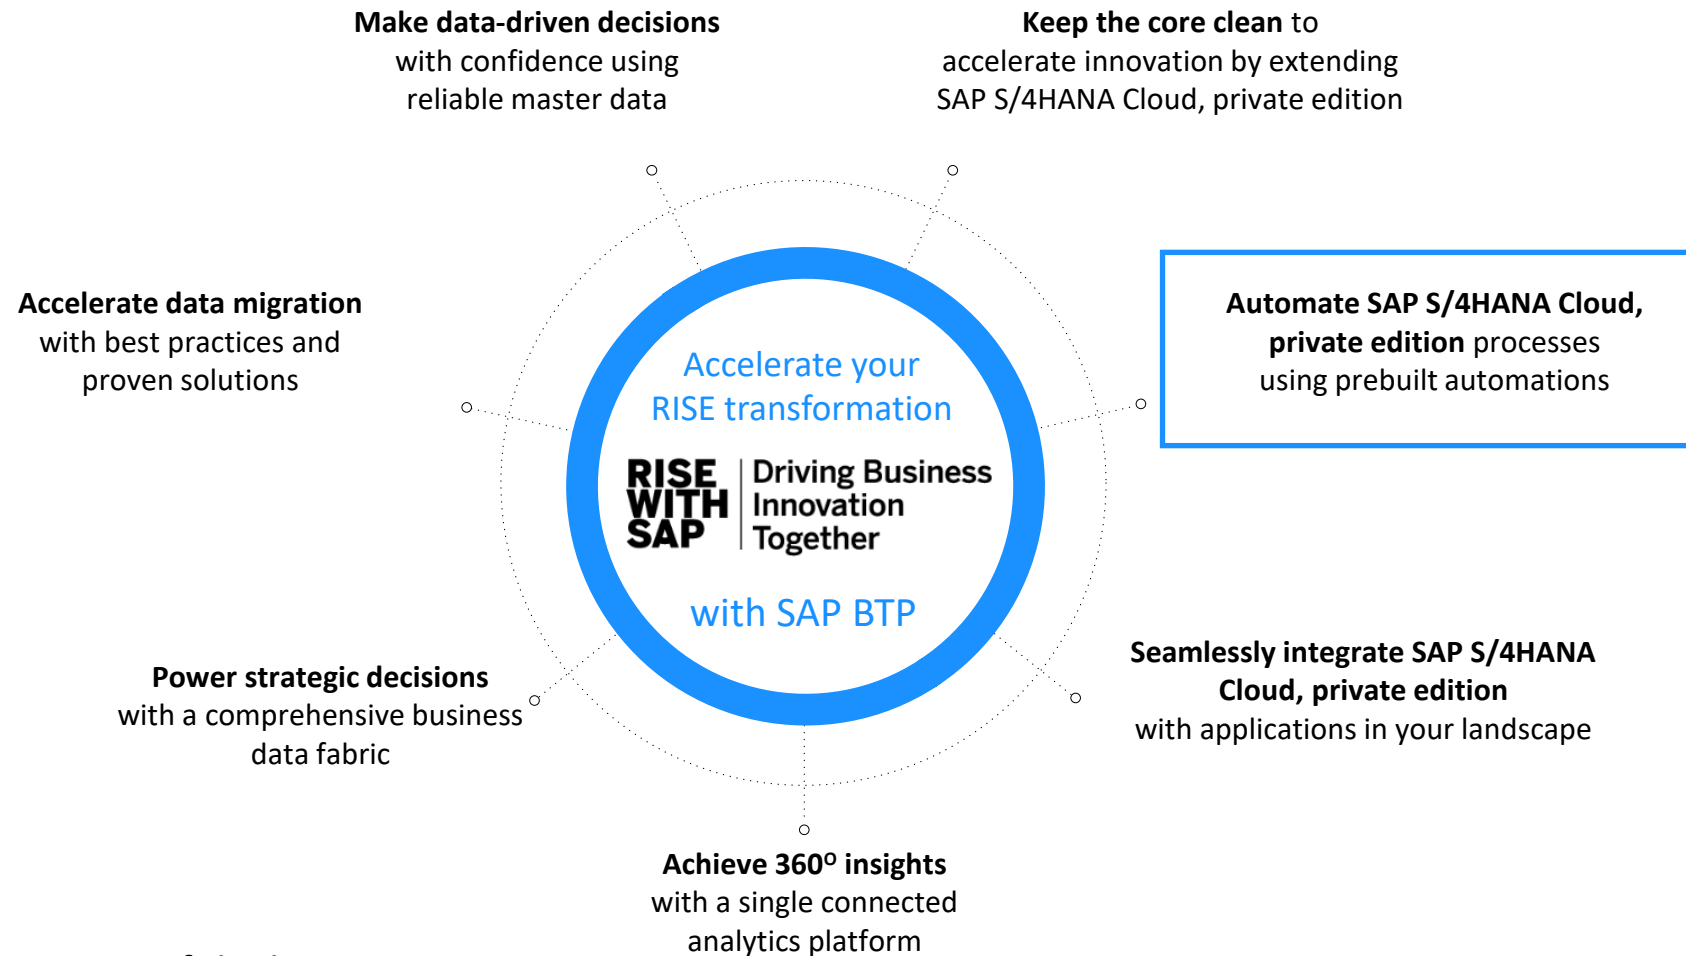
Make data-driven decisions with confidence using reliable master data

Keep the core clean to accelerate innovation by extending SAP S/4HANA Cloud, private edition

Accelerate data migration with best practices and proven solutions

Accelerate your RISE transformation

RISE WITH SAP | Driving Business Innovation Together

with SAP BTP

Automate SAP S/4HANA Cloud, private edition processes using prebuilt automations

Power strategic decisions with a comprehensive business data fabric

Seamlessly integrate SAP S/4HANA Cloud, private edition with applications in your landscape

Achieve 360$^{O}$ insights with a single connected analytics platform